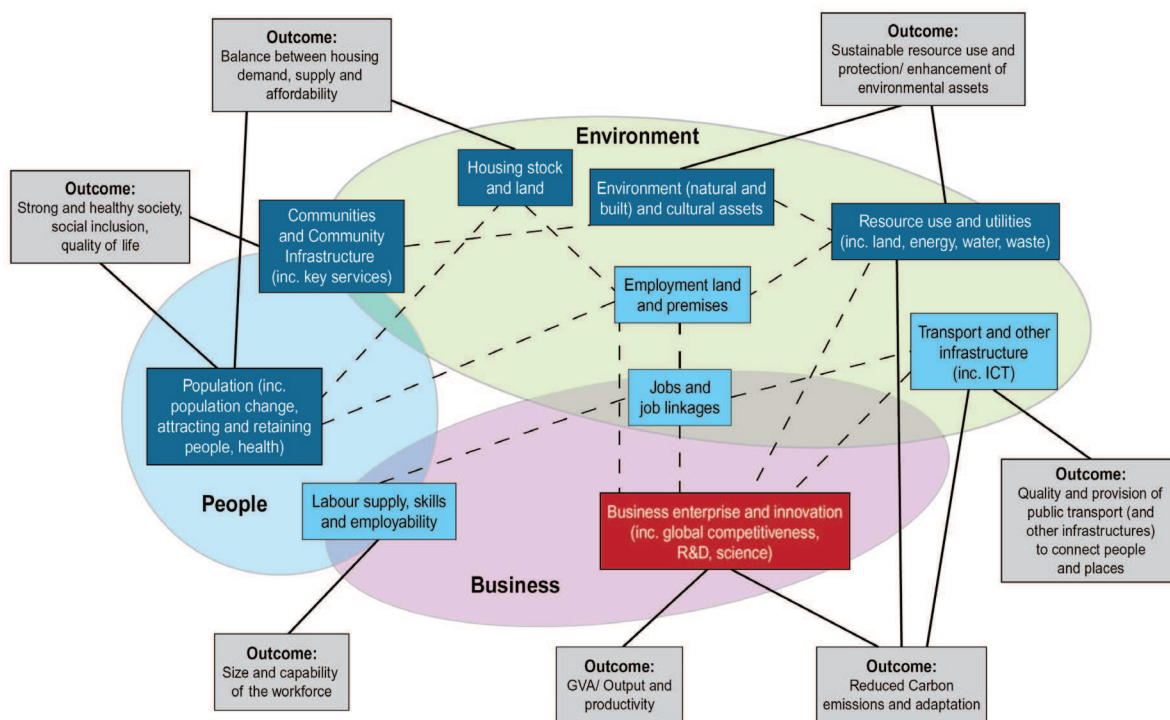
Outcome:
Balance between housing demand, supply and affordability

Outcome:
Sustainable resource use and protection/ enhancement of environmental assets

Environment

Outcome:
Strong and healthy society, social inclusion, quality of life

Housing stock and land

Environment (natural and built) and cultural assets

Communities and Community Infrastructure (inc. key services)

Resource use and utilities (inc. land, energy, water, waste)

Employment land and premises

Transport and other infrastructure (inc. ICT)

Population (inc. population change, attracting and retaining people, health)

Jobs and job linkages

Outcome:
Quality and provision of public transport (and other infrastructures) to connect people and places

People

Labour supply, skills and employability

Business enterprise and innovation (inc. global competitiveness, R&D, science)

Business

Outcome:
Size and capability of the workforce

Outcome:
GVA/ Output and productivity

Outcome:
Reduced Carbon emissions and adaptation